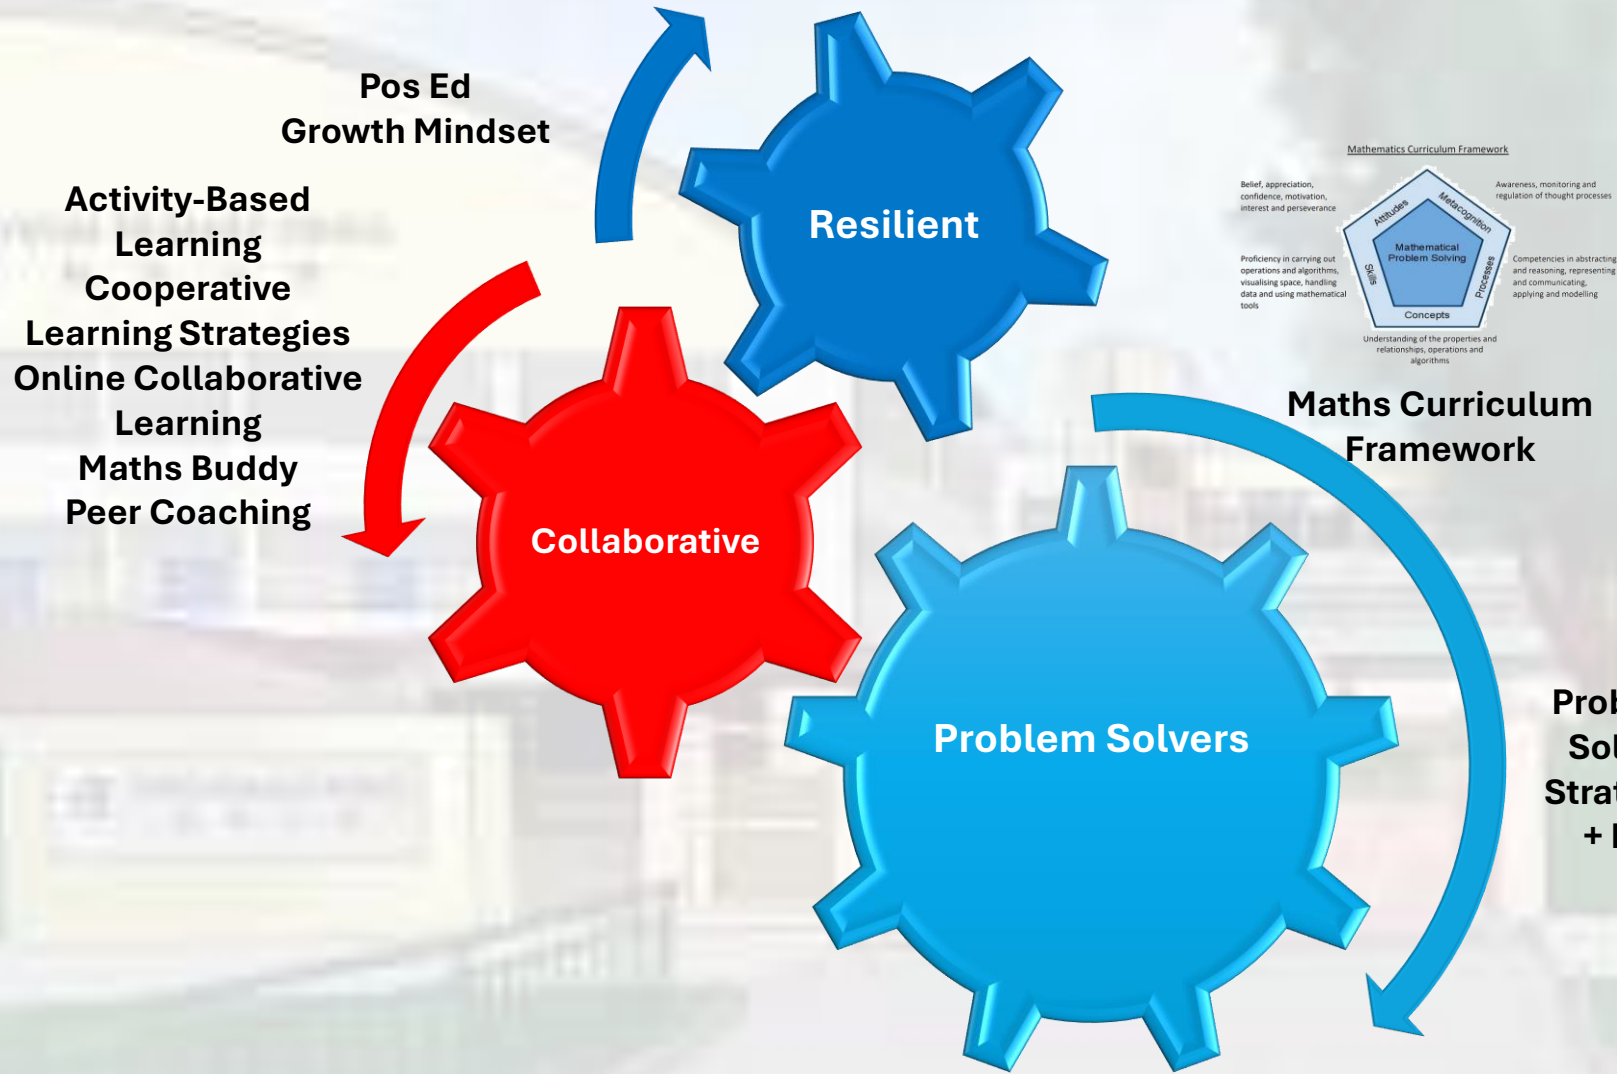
Pos Ed
Growth Mindset

Activity-Based Learning
Cooperative Learning Strategies
Online Collaborative Learning
Maths Buddy
Peer Coaching

Resilient

Collaborative

Problem Solvers

Mathematics Curriculum Framework

Belief, appreciation, confidence, motivation, interest and perseverance

Awareness, monitoring and regulation of thought processes

Attitudes

Metacognition

Mathematical Problem Solving

Skills

Processes

Concepts

Proficiency in carrying out operations and algorithms, visualising space, handling data and using mathematical tools

Competencies in abstracting and reasoning, representing and communicating, applying and modelling

Understanding of the properties and relationships, operations and algorithms

Maths Curriculum Framework

Prob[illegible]
Sol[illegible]
Strat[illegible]
+ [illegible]